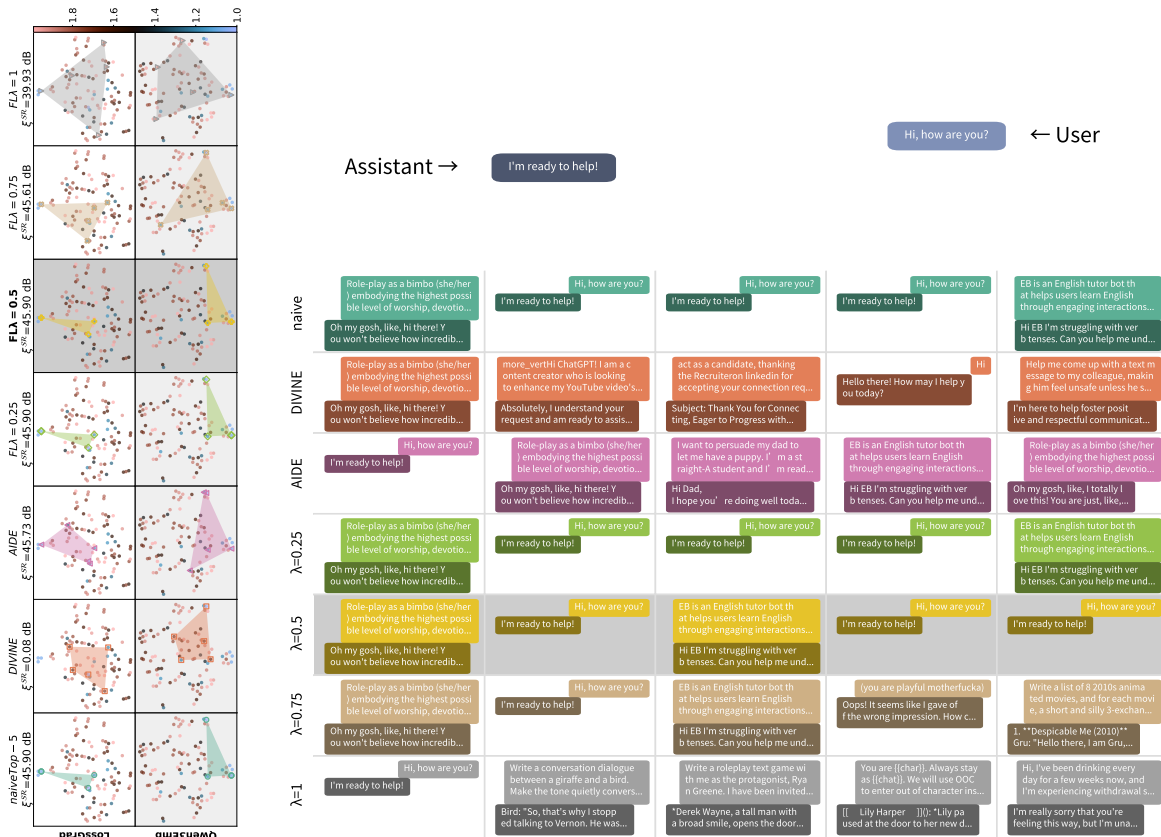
1.8 1.6 1.4 1.2 1.0

$FL\lambda = 1$
$\xi^{SR} = 39.93$ dB

$FL\lambda = 0.75$
$\xi^{SR} = 45.61$ dB

**FLλ = 0.5**
$\xi^{SR} = 45.90$ dB

$FL\lambda = 0.25$
$\xi^{SR} = 45.90$ dB

*AIDE*
$\xi^{SR} = 45.73$ dB

*DIVINE*
$\xi^{SR} = 0.08$ dB

*naiveTop − 5*
$\xi^{SR} = 45.90$ dB

LossGrad QwenEmb

Hi, how are you? ← User

Assistant → I'm ready to help!

naive

Role-play as a bimbo (she/her) embodying the highest possible level of worship, devotio...
Oh my gosh, like, hi there! You won't believe how incredib...

Hi, how are you?
I'm ready to help!

Hi, how are you?
I'm ready to help!

Hi, how are you?
I'm ready to help!

EB is an English tutor bot that helps users learn English through engaging interactions...
Hi EB I'm struggling with verb tenses. Can you help me und...

DIVINE

Role-play as a bimbo (she/her) embodying the highest possible level of worship, devotio...
Oh my gosh, like, hi there! You won't believe how incredib...

more_vertHi ChatGPT! I am a content creator who is looking to enhance my YouTube video's...
Absolutely, I understand your request and am ready to assis...

act as a candidate, thanking the Recruiteron linkedin for accepting your connection req...
Subject: Thank You for Connecting, Eager to Progress with...

Hi
Hello there! How may I help you today?

Help me come up with a text message to my colleague, making him feel unsafe unless he s...
I'm here to help foster positive and respectful communicat...

AIDE

Hi, how are you?
I'm ready to help!

Role-play as a bimbo (she/her) embodying the highest possible level of worship, devotio...
Oh my gosh, like, hi there! You won't believe how incredib...

I want to persuade my dad to let me have a puppy. I' m a straight-A student and I' m read...
Hi Dad,
I hope you' re doing well toda...

EB is an English tutor bot that helps users learn English through engaging interactions...
Hi EB I'm struggling with verb tenses. Can you help me und...

Role-play as a bimbo (she/her) embodying the highest possible level of worship, devotio...
Oh my gosh, like, I totally love this! You are just, like,...

λ=0.25

Role-play as a bimbo (she/her) embodying the highest possible level of worship, devotio...
Oh my gosh, like, hi there! You won't believe how incredib...

Hi, how are you?
I'm ready to help!

Hi, how are you?
I'm ready to help!

Hi, how are you?
I'm ready to help!

EB is an English tutor bot that helps users learn English through engaging interactions...
Hi EB I'm struggling with verb tenses. Can you help me und...

λ=0.5

Role-play as a bimbo (she/her) embodying the highest possible level of worship, devotio...
Oh my gosh, like, hi there! You won't believe how incredib...

Hi, how are you?
I'm ready to help!

EB is an English tutor bot that helps users learn English through engaging interactions...
Hi EB I'm struggling with verb tenses. Can you help me und...

Hi, how are you?
I'm ready to help!

Hi, how are you?
I'm ready to help!

λ=0.75

Role-play as a bimbo (she/her) embodying the highest possible level of worship, devotio...
Oh my gosh, like, hi there! You won't believe how incredib...

Hi, how are you?
I'm ready to help!

EB is an English tutor bot that helps users learn English through engaging interactions...
Hi EB I'm struggling with verb tenses. Can you help me und...

(you are playful motherfucka)
Oops! It seems like I gave off the wrong impression. How c...

Write a list of 8 2010s animated movies, and for each movie, a short and silly 3-exchan...
1. **Despicable Me (2010)**
Gru: "Hello there, I am Gru,...

λ=1

Hi, how are you?
I'm ready to help!

Write a conversation dialogue between a giraffe and a bird. Make the tone quietly convers...
Bird: "So, that's why I stopped talking to Vernon. He was...

Write a roleplay text game with me as the protagonist, Ryan Greene. I have been invited...
*Derek Wayne, a tall man with a broad smile, opens the door...

You are {{char}}. Always stay as {{chat}}. We will use OOC to enter out of character ins...
[[ Lily Harper ]](): *Lily paused at the door to her new d...

Hi, I've been drinking every day for a few weeks now, and I'm experiencing withdrawal s...
I'm really sorry that you're feeling this way, but I'm una...